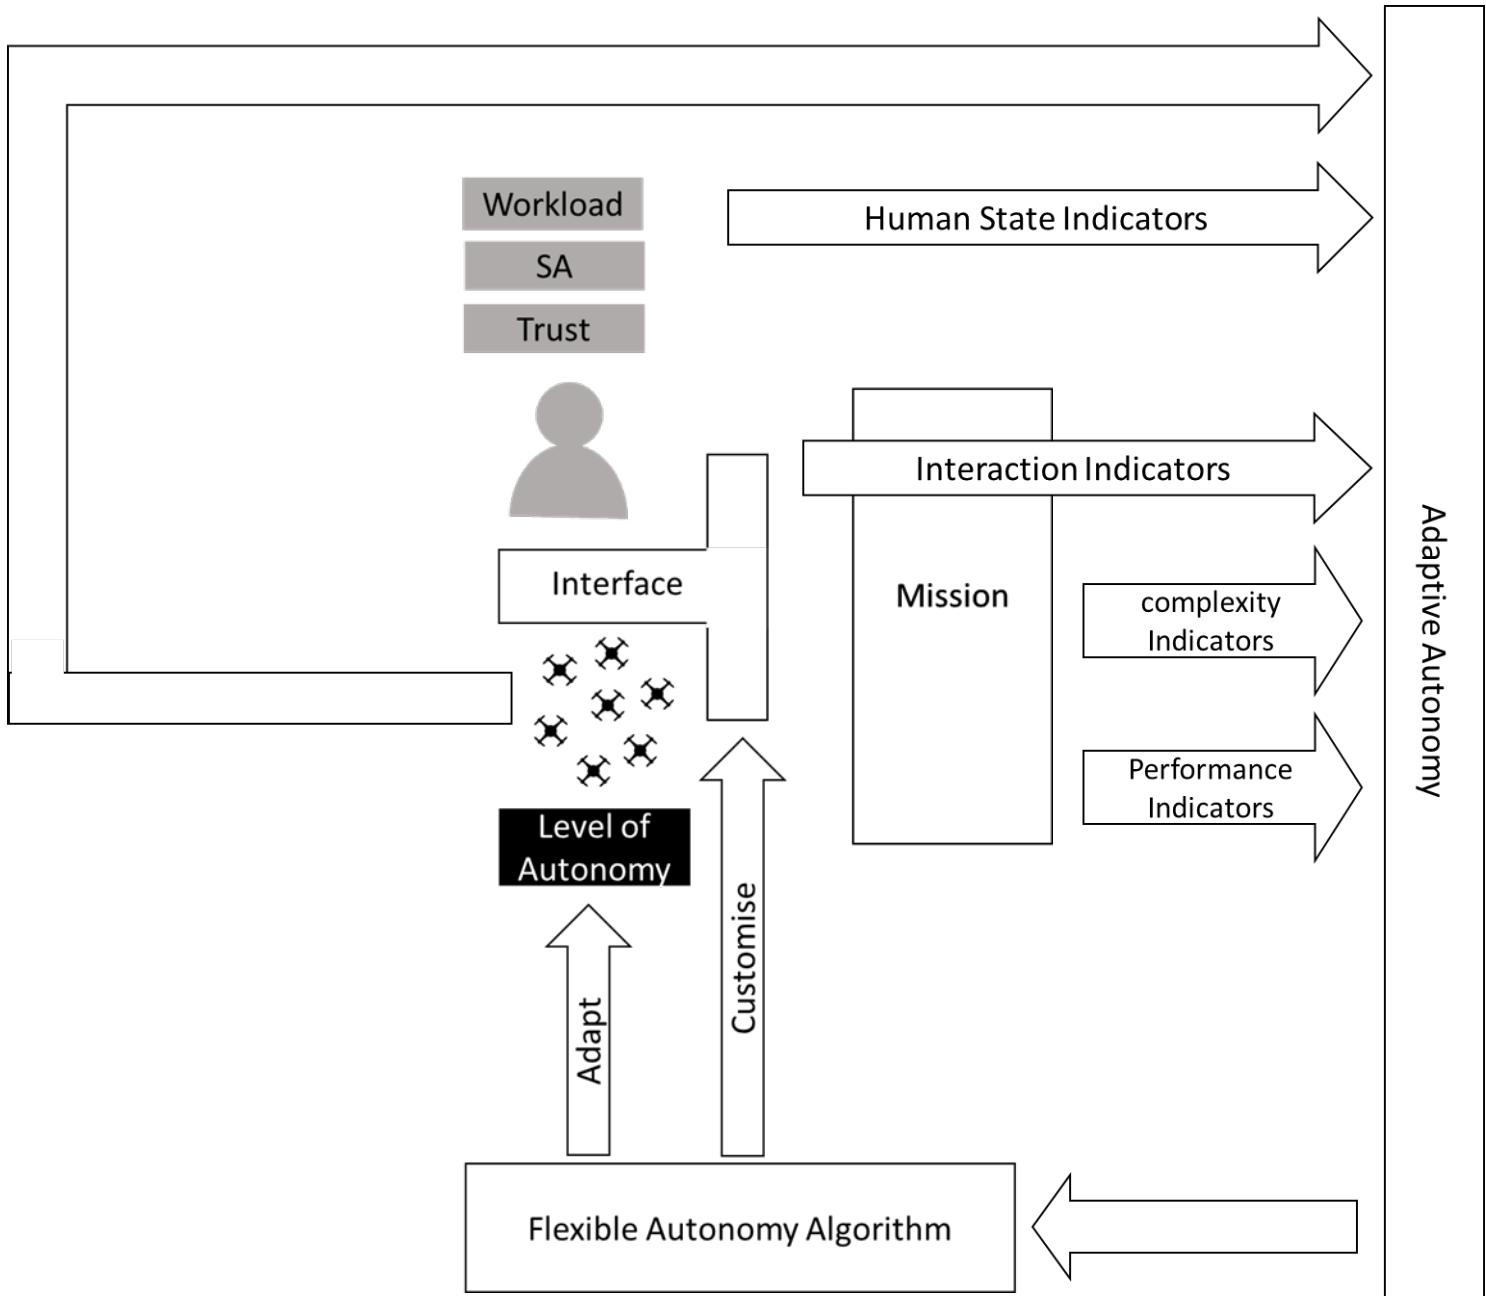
Workload

SA

Trust

Human State Indicators

Interaction Indicators

Interface

Mission

complexity Indicators

Performance Indicators

Level of Autonomy

Adapt

Customise

Adaptive Autonomy

Flexible Autonomy Algorithm